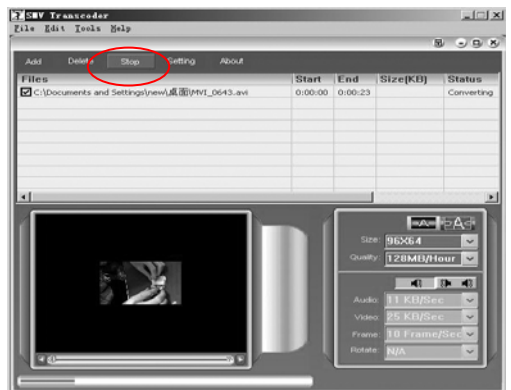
SMV Transcoder
File Edit Tools Help
Add Delete Stop Setting About

| Files | Start | End | Size[KB] | Status |
|---|---|---|---|---|
| C:\Documents and Settings\new\桌面\MVI_0643.avi | 0:00:00 | 0:00:23 | | Converting |

Size: 96X64
Quality: 128MB/Hour
Audio: 11 KB/Sec
Video: 25 KB/Sec
Frame: 10 Frame/Sec
Rotate: N/A